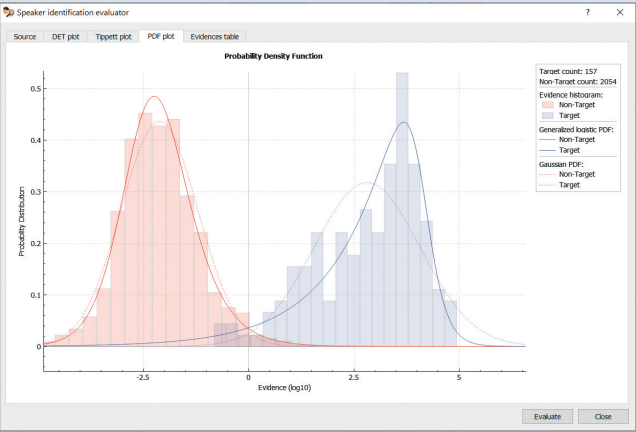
Speaker identification evaluator

?

Source | DET plot | Tippett plot | PDF plot | Evidences table

Probability Density Function

Probability Distribution

0.5
0.4
0.3
0.2
0.1
0

-2.5
0
2.5
5

Evidence (log10)

Target count: 157
Non-Target count: 2054
Evidence histogram:
Non-Target
Target
Generalized logistic PDF:
Non-Target
Target
Gaussian PDF:
Non-Target
Target

Evaluate
Close